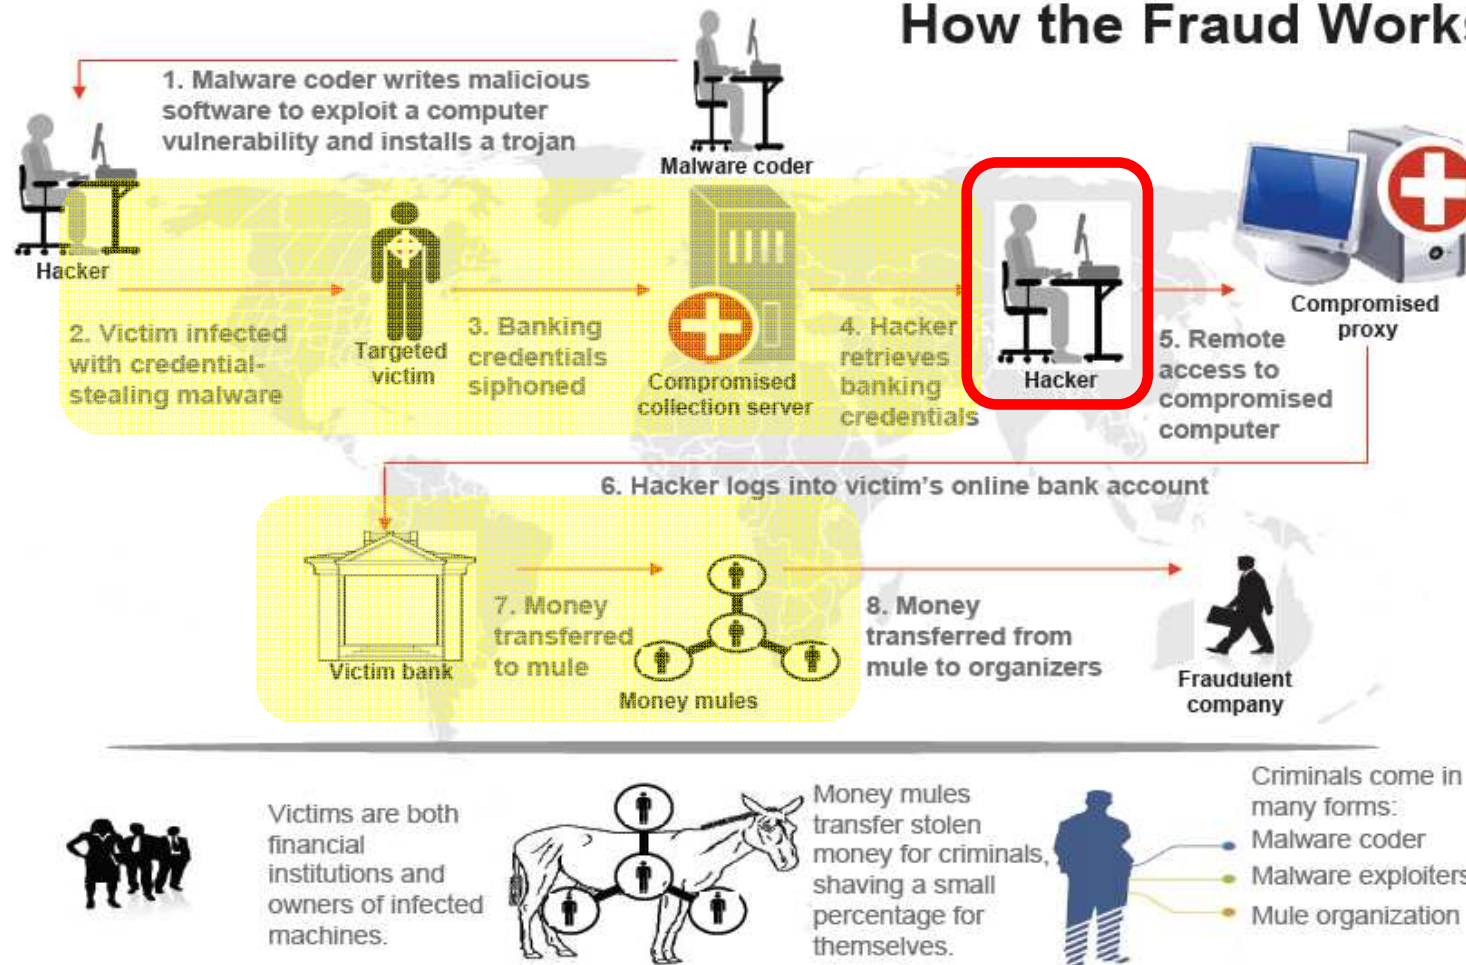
How the Fraud Work

1. Malware coder writes malicious software to exploit a computer vulnerability and installs a trojan

Malware coder

Hacker

2. Victim infected with credential-stealing malware

Targeted victim

3. Banking credentials siphoned

Compromised collection server

4. Hacker retrieves banking credentials

Hacker

5. Remote access to compromised computer

Compromised proxy

6. Hacker logs into victim's online bank account

Victim bank

7. Money transferred to mule

Money mules

8. Money transferred from mule to organizers

Fraudulent company

Victims are both financial institutions and owners of infected machines.

Money mules transfer stolen money for criminals, shaving a small percentage for themselves.

Criminals come in many forms:
Malware coder
Malware exploiters
Mule organization